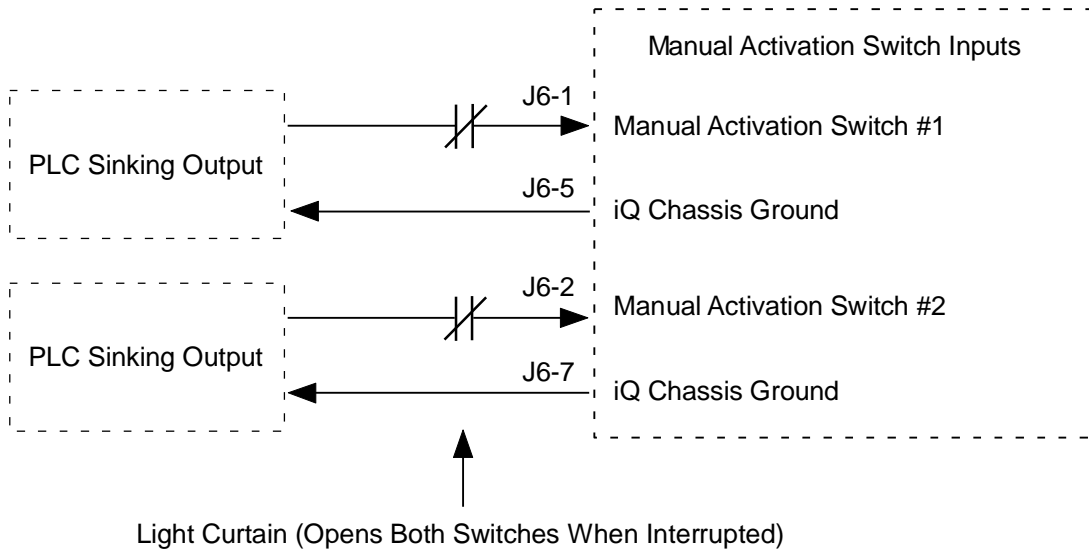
Manual Activation Switch Inputs

PLC Sinking Output

J6-1

Manual Activation Switch #1

J6-5

iQ Chassis Ground

PLC Sinking Output

J6-2

Manual Activation Switch #2

J6-7

iQ Chassis Ground

Light Curtain (Opens Both Switches When Interrupted)